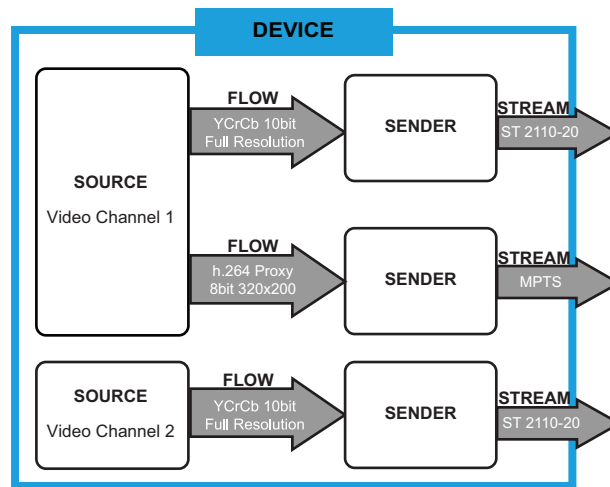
DEVICE

SOURCE
Video Channel 1

FLOW
YCrCb 10bit
Full Resolution

SENDER

STREAM
ST 2110-20

FLOW
h.264 Proxy
8bit 320x200

SENDER

STREAM
MPTS

SOURCE
Video Channel 2

FLOW
YCrCb 10bit
Full Resolution

SENDER

STREAM
ST 2110-20